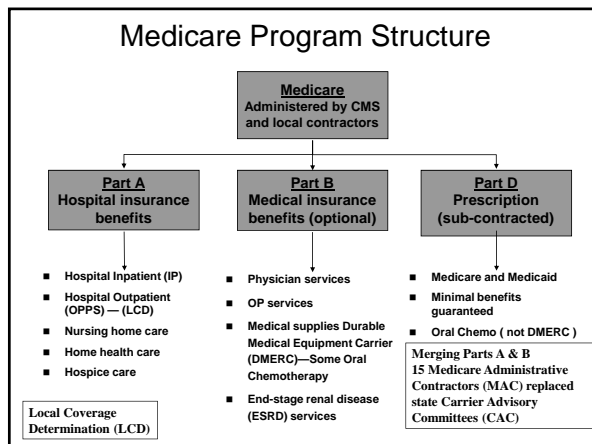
Medicare Program Structure

Medicare
Administered by CMS and local contractors

Part A
Hospital insurance benefits

Part B
Medical insurance benefits (optional)

Part D
Prescription (sub-contracted)

- Hospital Inpatient (IP)
- Hospital Outpatient (OPPS) — (LCD)
- Nursing home care
- Home health care
- Hospice care

- Physician services
- OP services
- Medical supplies Durable Medical Equipment Carrier (DMERC)—Some Oral Chemotherapy
- End-stage renal disease (ESRD) services

- Medicare and Medicaid
- Minimal benefits guaranteed
- Oral Chemo ( not DMERC )

Merging Parts A & B
15 Medicare Administrative Contractors (MAC) replaced state Carrier Advisory Committees (CAC)

Local Coverage Determination (LCD)